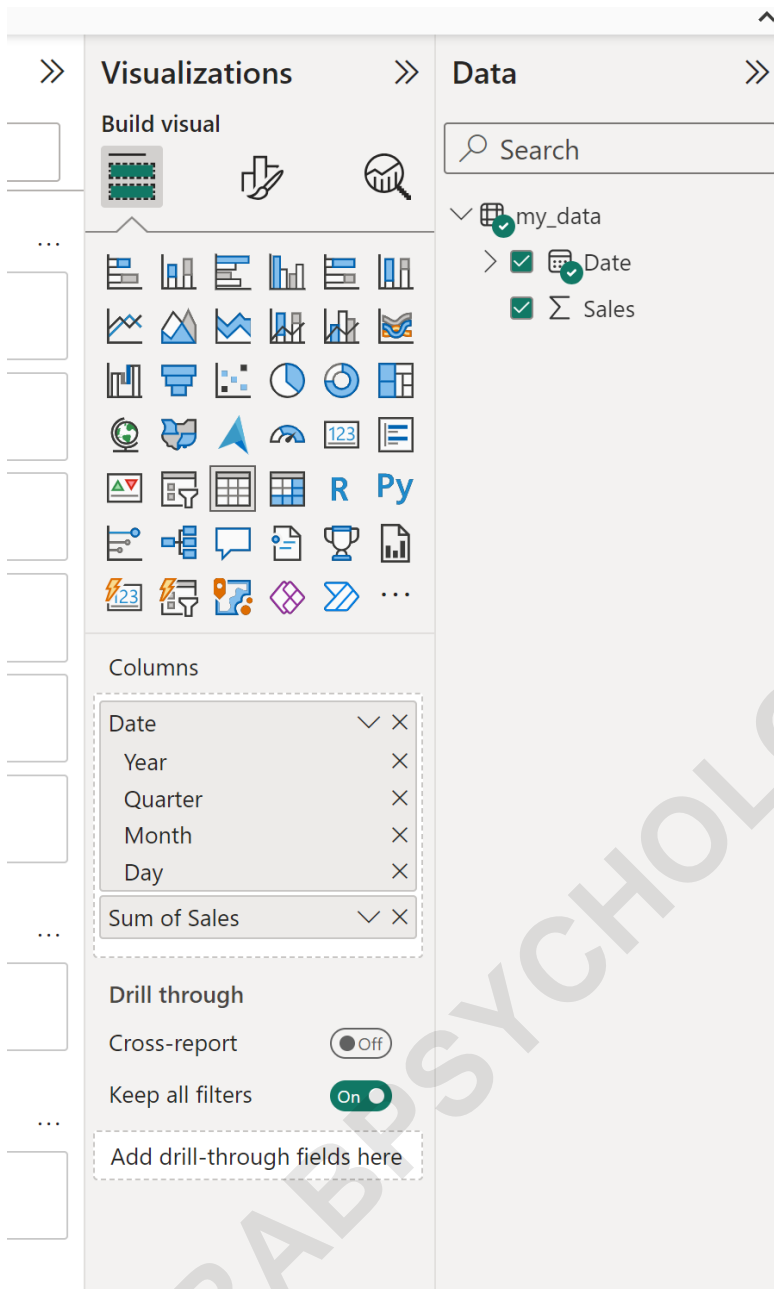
Visualizations

Build visual

R Py

Columns

Date
Year
Quarter
Month
Day

Sum of Sales

Drill through

Cross-report Off

Keep all filters On

Add drill-through fields here

Data

Search

my_data

Date

Sales

RABBPSYCHOL